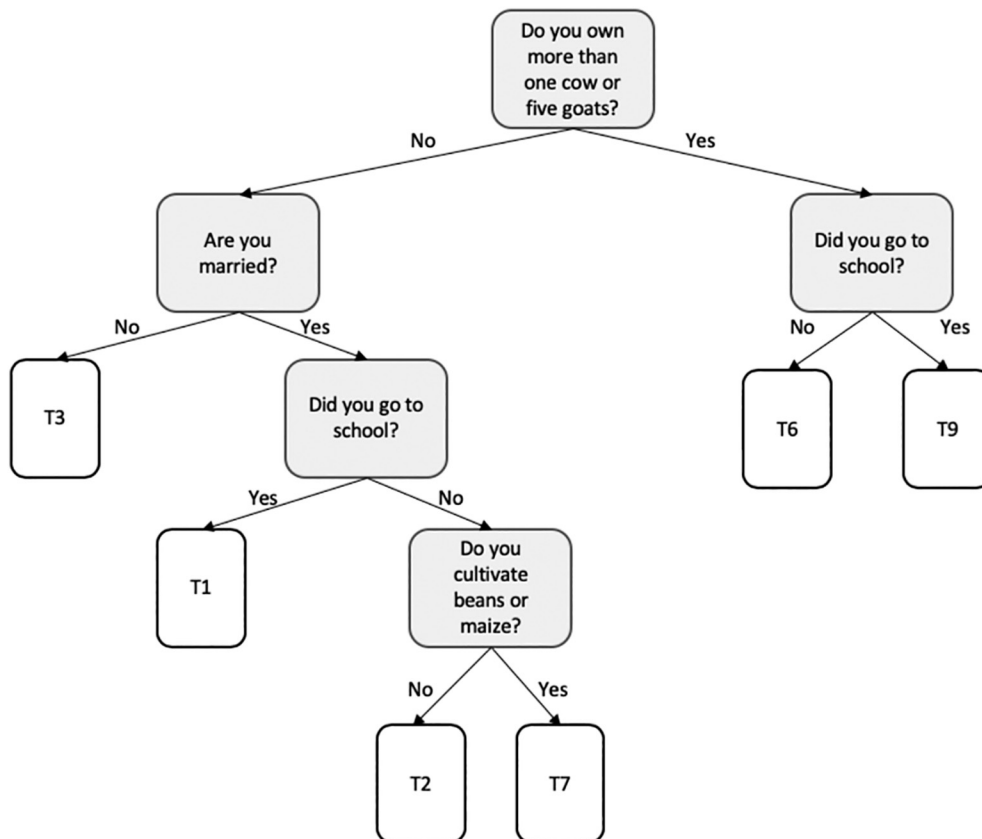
Do you own more than one cow or five goats?

No

Yes

Are you married?

Did you go to school?

No

Yes

No

Yes

T3

Did you go to school?

T6

T9

Yes

No

T1

Do you cultivate beans or maize?

No

Yes

T2

T7